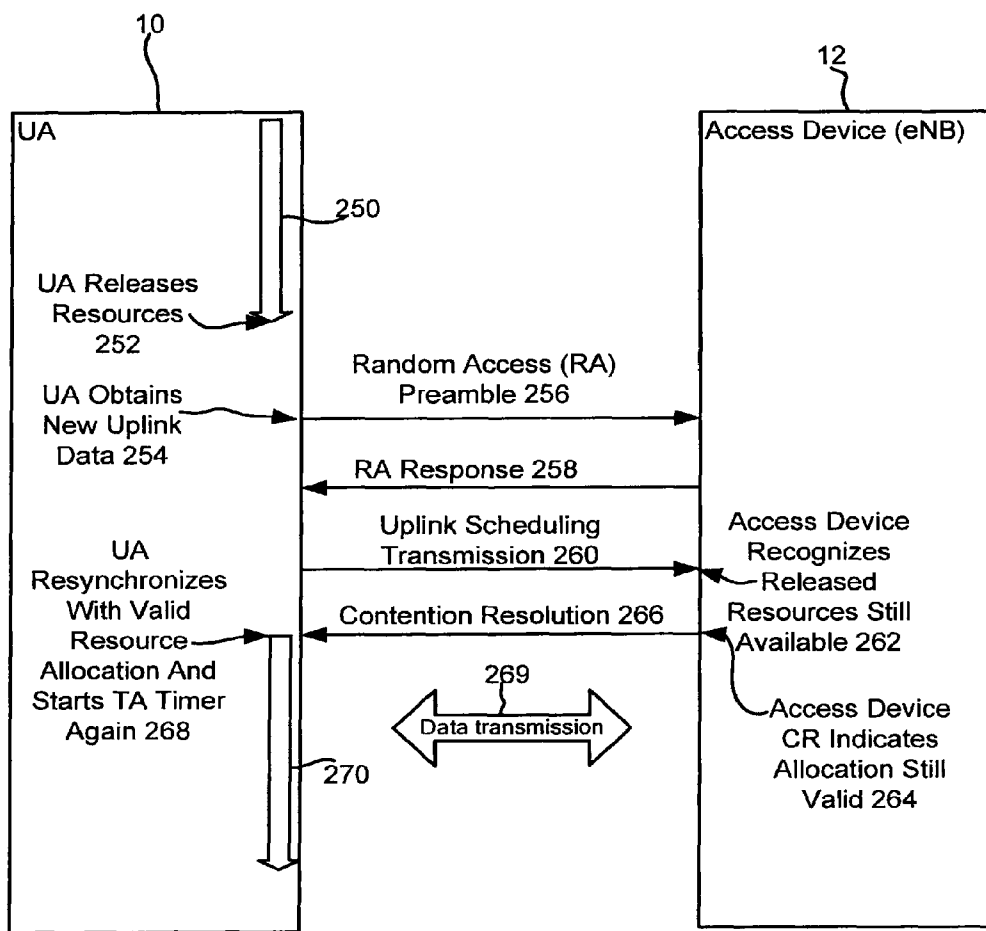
10

12

UA

Access Device (eNB)

250

UA Releases Resources 252

Random Access (RA) Preamble 256

UA Obtains New Uplink Data 254

RA Response 258

Uplink Scheduling Transmission 260

Access Device Recognizes Released Resources Still Available 262

UA Resynchronizes With Valid Resource Allocation And Starts TA Timer Again 268

Contention Resolution 266

269

Data transmission

Access Device CR Indicates Allocation Still Valid 264

270